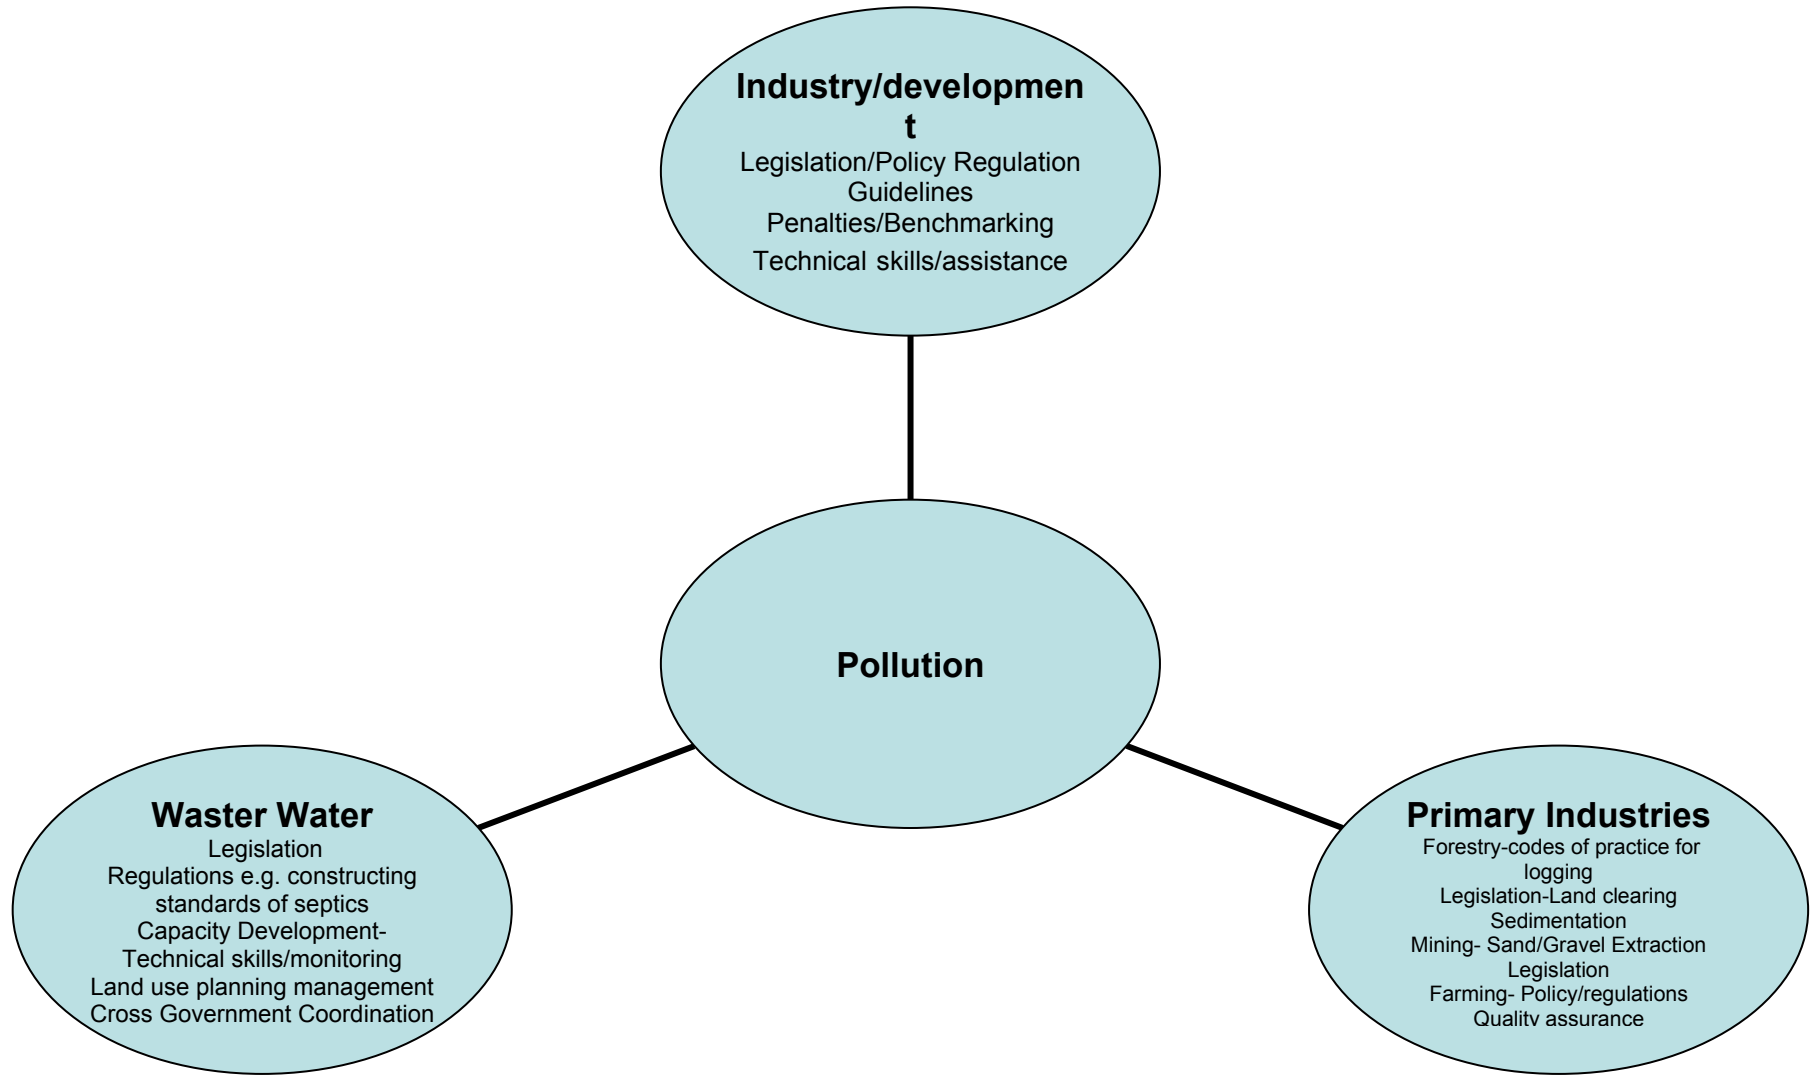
Industry/development
Legislation/Policy Regulation
Guidelines
Penalties/Benchmarking
Technical skills/assistance

Pollution

Waster Water
Legislation
Regulations e.g. constructing standards of septics
Capacity Development- Technical skills/monitoring
Land use planning management
Cross Government Coordination

Primary Industries
Forestry-codes of practice for logging
Legislation-Land clearing
Sedimentation
Mining- Sand/Gravel Extraction
Legislation
Farming- Policy/regulations
Quality assurance